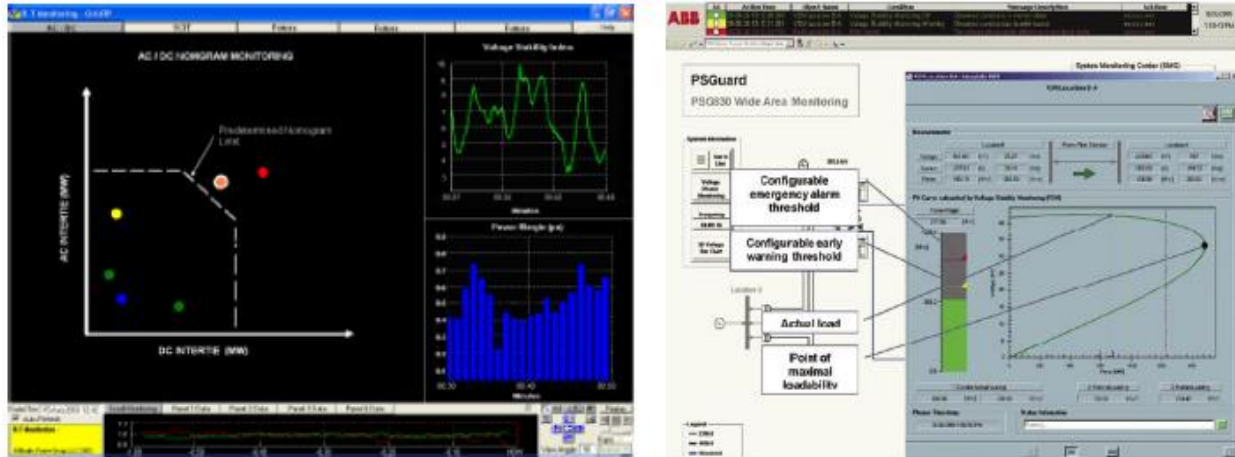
AC / DC NOMOGRAM MONITORING

Predetermined Nomogram Limit

AC INTERTIE (MW)

DC INTERTIE (MW)

Voltage Stability Index

Power Margin (pu)

Minutes

ABB

PSGuard

PSG830 Wide Area Monitoring

System Monitoring Center (SMC)

Configurable emergency alarm threshold

Configurable early warning threshold

Actual load

Point of maximal loadability